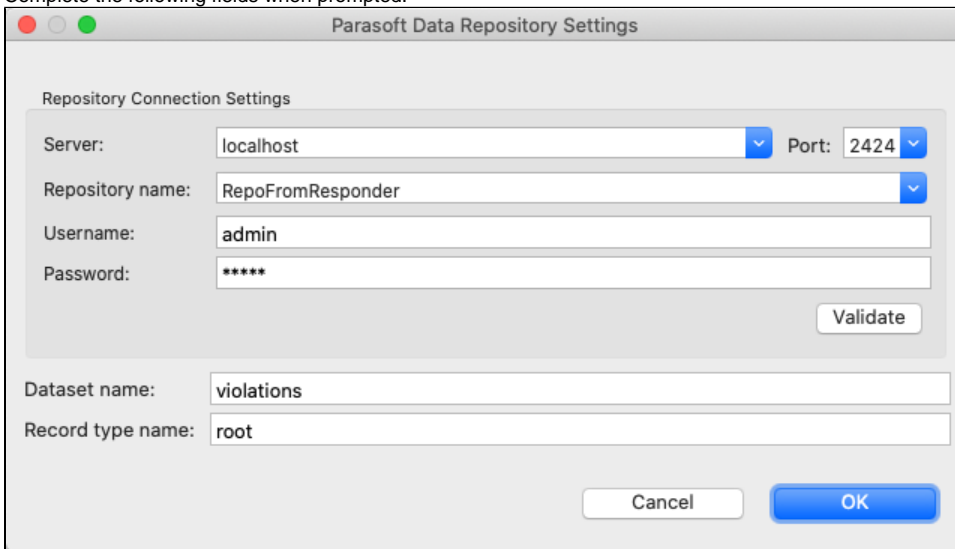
Complete the following fields when prompted:

Parasoft Data Repository Settings

Repository Connection Settings

Server: localhost

Port: 2424

Repository name: RepoFromResponder

Username: admin

Password: *****

Validate

Dataset name: violations

Record type name: root

Cancel

OK